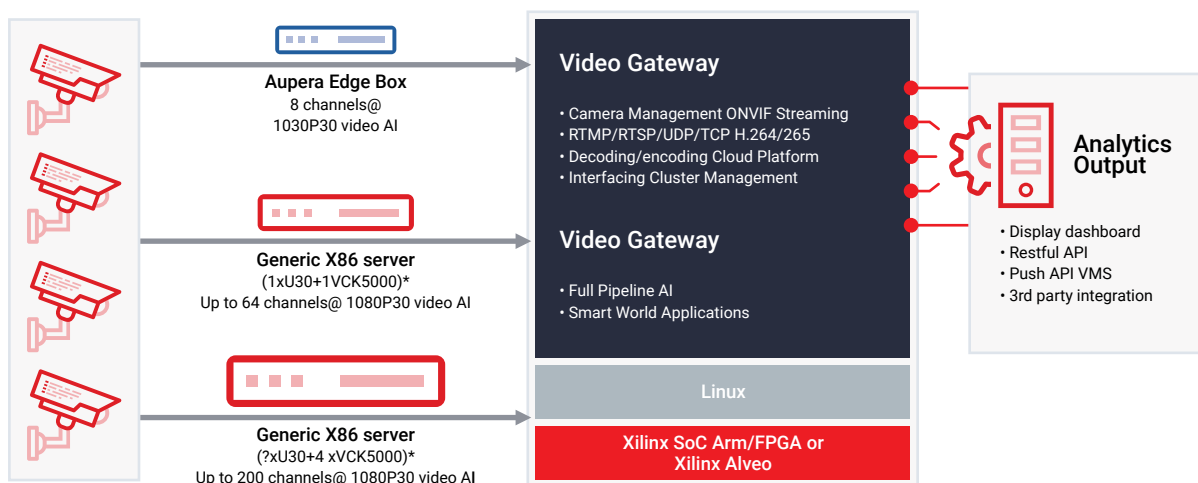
Aupera Edge Box
8 channels@
1030P30 video AI

Generic X86 server
(1xU30+1VCK5000)*
Up to 64 channels@ 1080P30 video AI

Generic X86 server
(?xU30+4 xVCK5000)*
Up to 200 channels@ 1080P30 video AI

Video Gateway

• Camera Management ONVIF Streaming
• RTMP/RTSP/UDP/TCP H.264/265
• Decoding/encoding Cloud Platform
• Interfacing Cluster Management

Video Gateway

• Full Pipeline AI
• Smart World Applications

Linux

Xilinx SoC Arm/FPGA or
Xilinx Alveo

Analytics
Output

• Display dashboard
• Restful API
• Push API VMS
• 3rd party integration